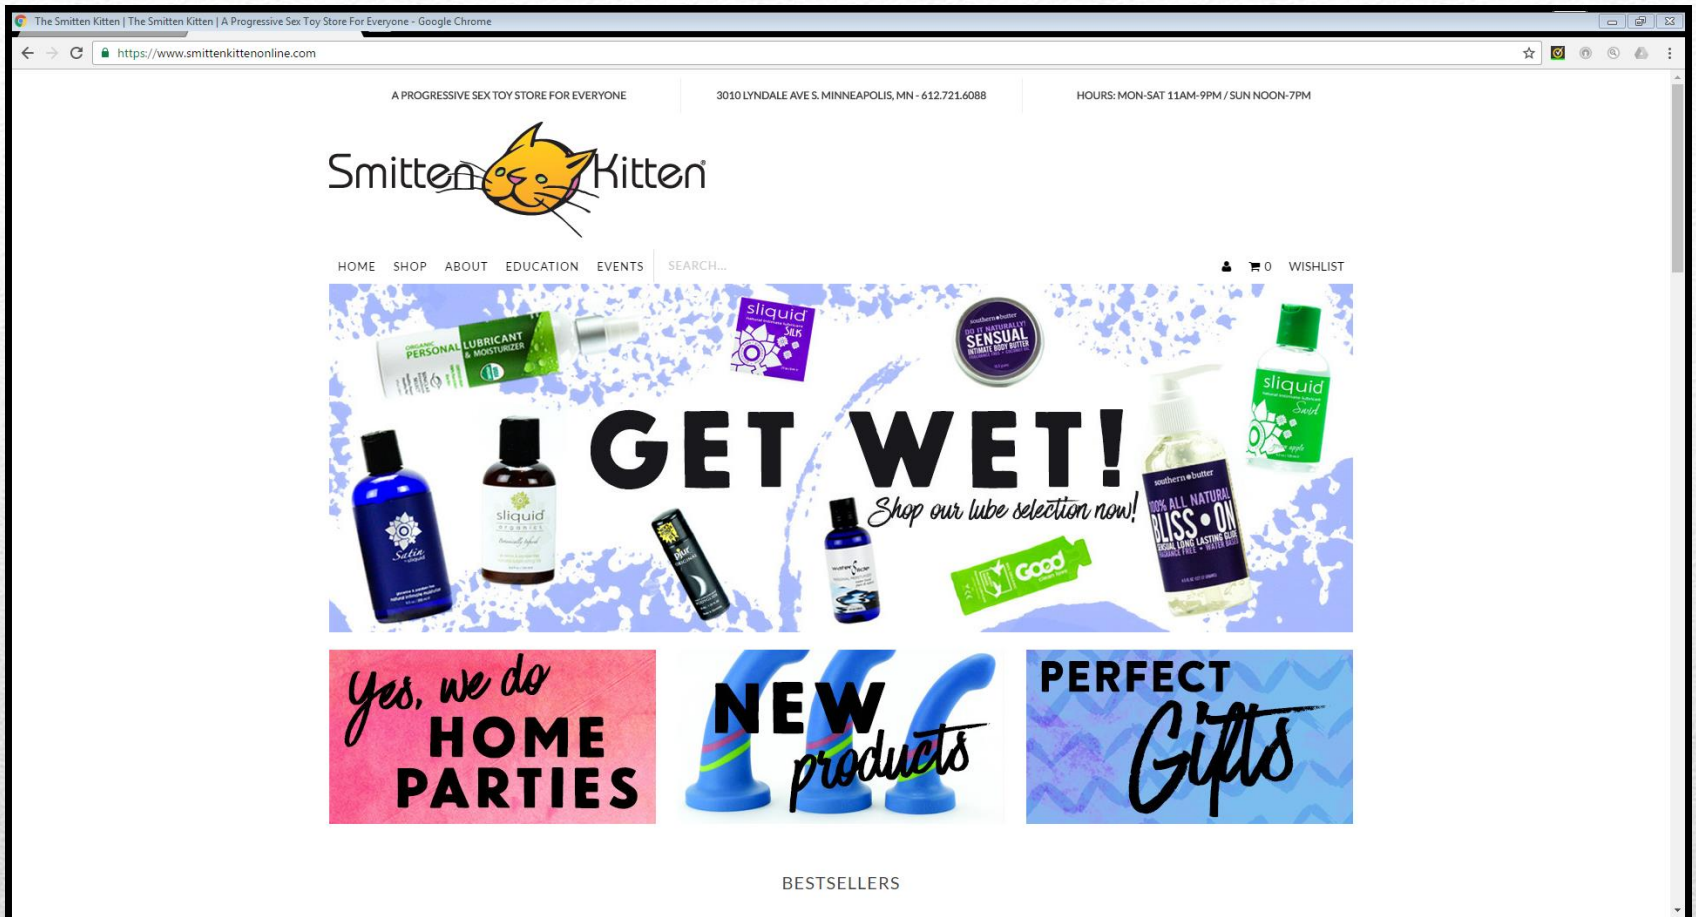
The Smitten Kitten | The Smitten Kitten | A Progressive Sex Toy Store For Everyone - Google Chrome

https://www.smittenkittenonline.com

A PROGRESSIVE SEX TOY STORE FOR EVERYONE

3010 LYNDALE AVE S. MINNEAPOLIS, MN - 612.721.6088

HOURS: MON-SAT 11AM-9PM / SUN NOON-7PM

Smitten Kitten®

HOME SHOP ABOUT EDUCATION EVENTS SEARCH...

0 WISHLIST

ORGANIC PERSONAL LUBRICANT & MOISTURIZER

sliquid SILK

southern butter DO IT NATURALLY! SENSUAL INTIMATE BODY BUTTER

sliquid Swirl

GET WET!

Shop our lube selection now!

Satin sliquid

sliquid organics

pjur

southern butter 100% ALL NATURAL BLISS ON

Good

Yes, we do HOME PARTIES

NEW products

PERFECT Gifts

BESTSELLERS